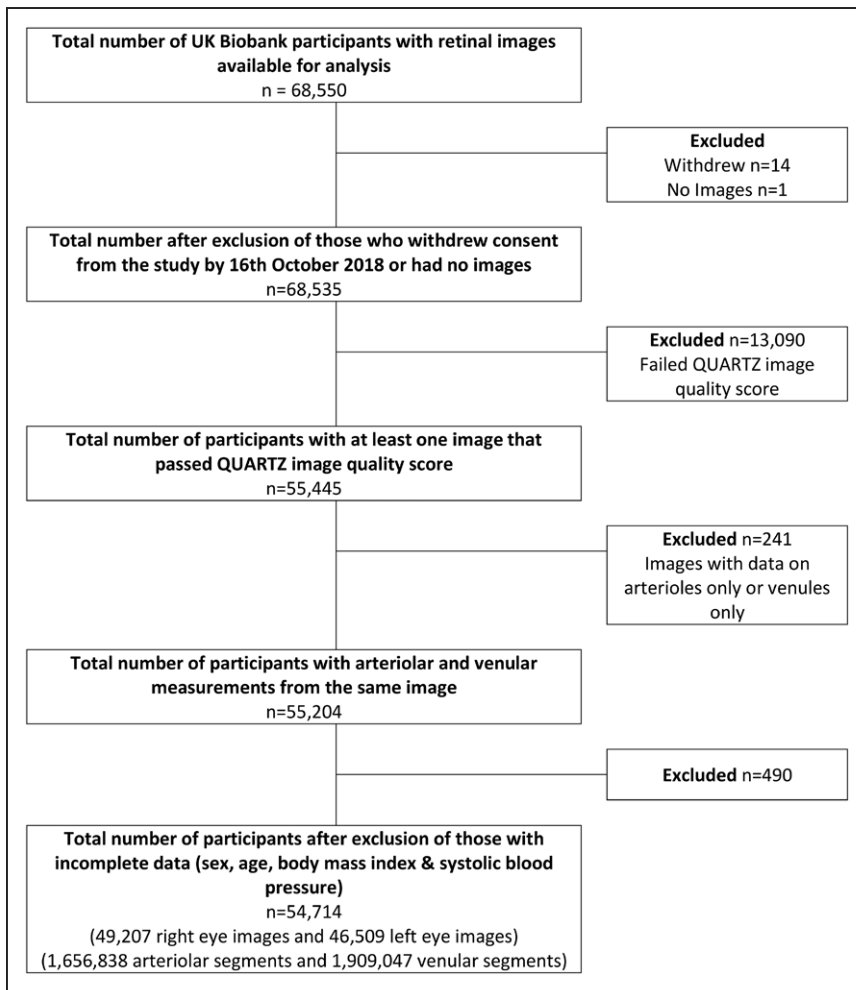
Total number of UK Biobank participants with retinal images available for analysis
n = 68,550

Excluded
Withdrew n=14
No Images n=1

Total number after exclusion of those who withdrew consent from the study by 16th October 2018 or had no images
n=68,535

Excluded n=13,090
Failed QUARTZ image quality score

Total number of participants with at least one image that passed QUARTZ image quality score
n=55,445

Excluded n=241
Images with data on arterioles only or venules only

Total number of participants with arteriolar and venular measurements from the same image
n=55,204

Excluded n=490

Total number of participants after exclusion of those with incomplete data (sex, age, body mass index & systolic blood pressure)
n=54,714
(49,207 right eye images and 46,509 left eye images)
(1,656,838 arteriolar segments and 1,909,047 venular segments)